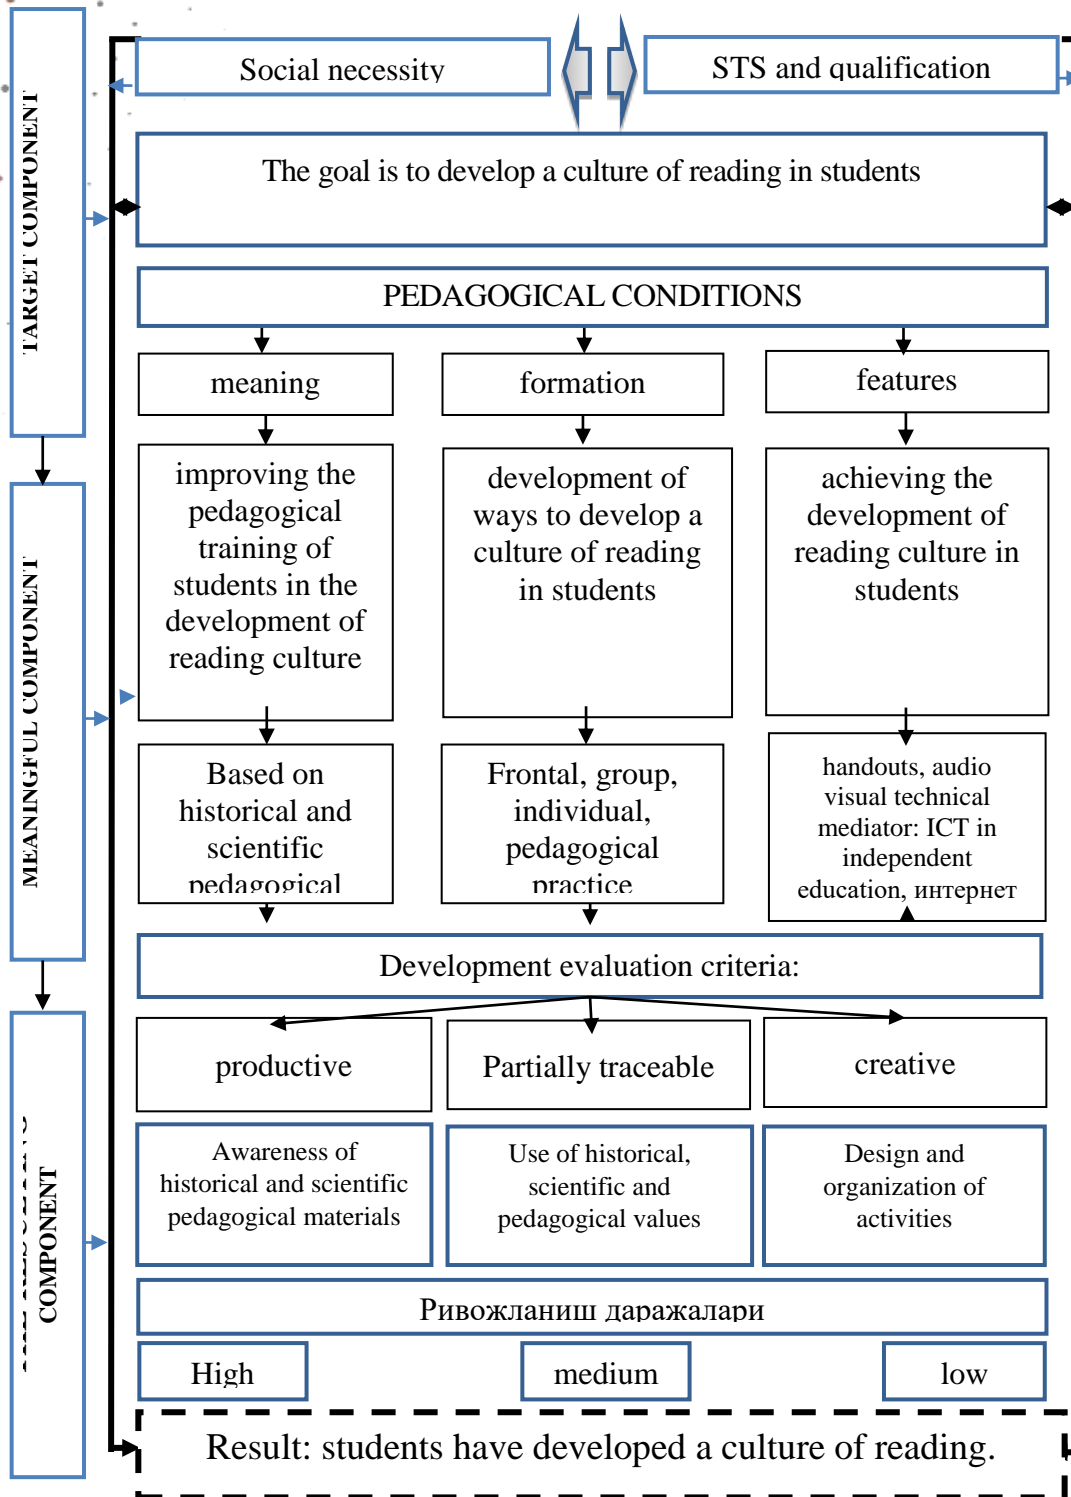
TARGET COMPONENT

MEANINGFUL COMPONENT

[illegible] COMPONENT

Social necessity

STS and qualification

The goal is to develop a culture of reading in students

PEDAGOGICAL CONDITIONS

meaning

formation

features

improving the pedagogical training of students in the development of reading culture

development of ways to develop a culture of reading in students

achieving the development of reading culture in students

Based on historical and scientific pedagogical

Frontal, group, individual, pedagogical practice

handouts, audio visual technical mediator: ICT in independent education, интернет

Development evaluation criteria:

productive

Partially traceable

creative

Awareness of historical and scientific pedagogical materials

Use of historical, scientific and pedagogical values

Design and organization of activities

Ривожланиш даражалари

High

medium

low

Result: students have developed a culture of reading.